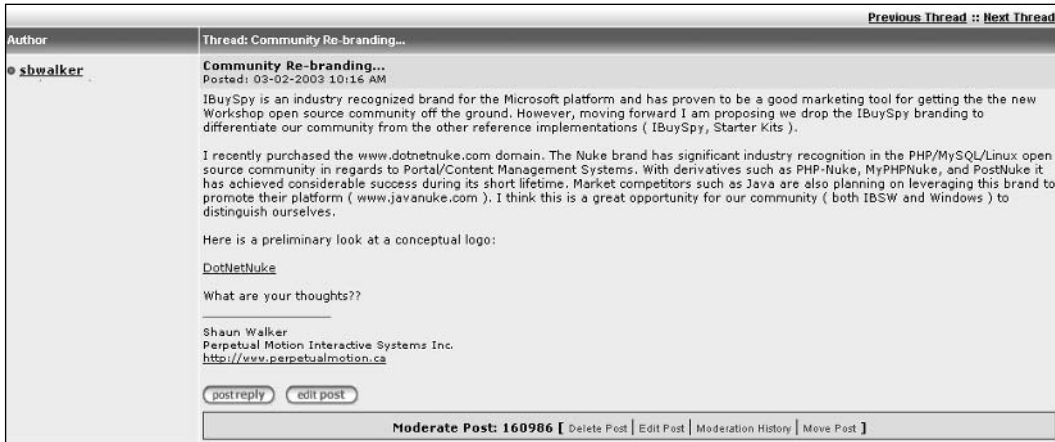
Previous Thread :: Next Thread

| Author | Thread: Community Re-branding... |
|---|---|
| sbwalker | **Community Re-branding...** Posted: 03-02-2003 10:16 AM |

IBuySpy is an industry recognized brand for the Microsoft platform and has proven to be a good marketing tool for getting the the new Workshop open source community off the ground. However, moving forward I am proposing we drop the IBuySpy branding to differentiate our community from the other reference implementations ( IBuySpy, Starter Kits ).

I recently purchased the www.dotnetnuke.com domain. The Nuke brand has significant industry recognition in the PHP/MySQL/Linux open source community in regards to Portal/Content Management Systems. With derivatives such as PHP-Nuke, MyPHPNuke, and PostNuke it has achieved considerable success during its short lifetime. Market competitors such as Java are also planning on leveraging this brand to promote their platform ( www.javanuke.com ). I think this is a great opportunity for our community ( both IBSW and Windows ) to distinguish ourselves.

Here is a preliminary look at a conceptual logo:

DotNetNuke

What are your thoughts??

Shaun Walker
Perpetual Motion Interactive Systems Inc.
http://www.perpetualmotion.ca

postreply edit post

Moderate Post: 160986 [ Delete Post | Edit Post | Moderation History | Move Post ]